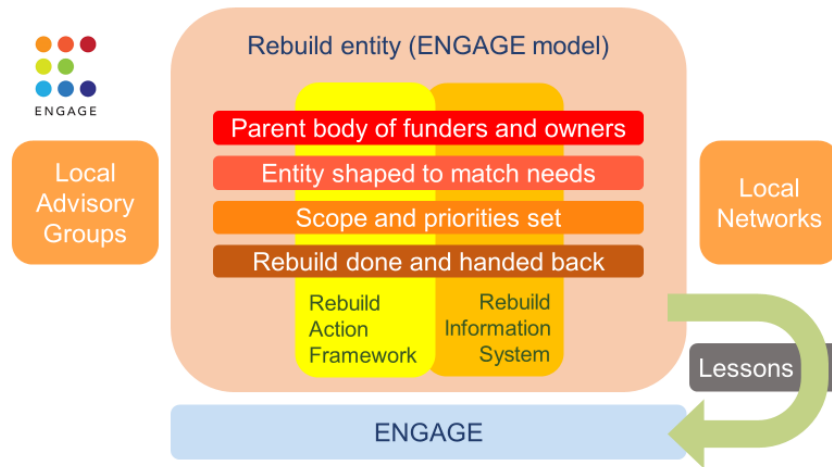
ENGAGE

Rebuild entity (ENGAGE model)

Local Advisory Groups

Parent body of funders and owners

Entity shaped to match needs

Scope and priorities set

Rebuild done and handed back

Local Networks

Rebuild Action Framework

Rebuild Information System

Lessons

ENGAGE